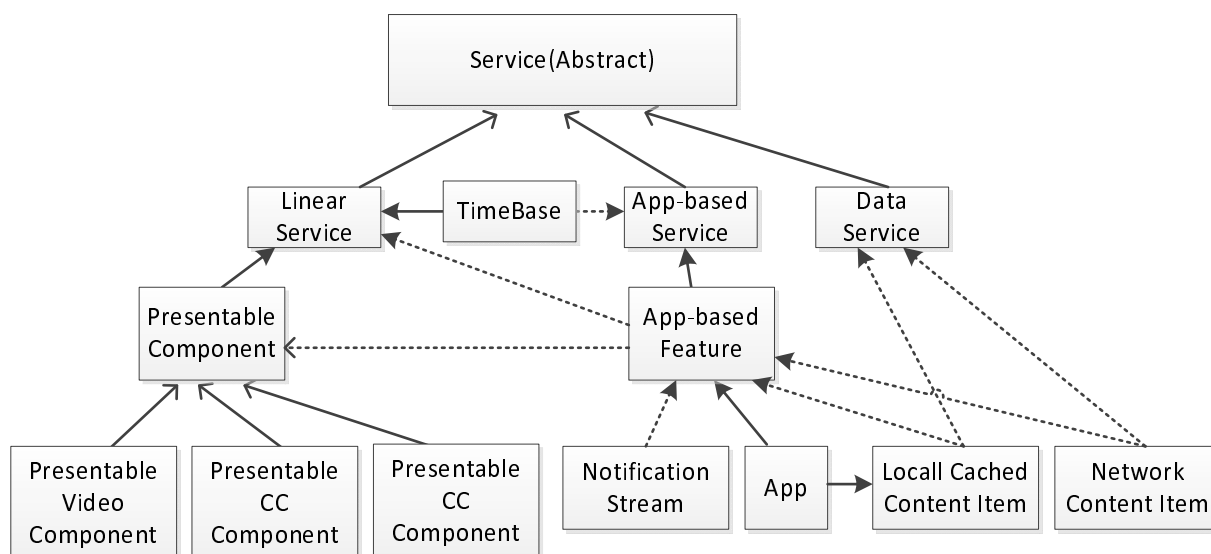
Service(Abstract)

Linear Service

TimeBase

App-based Service

Data Service

Presentable Component

App-based Feature

Presentable Video Component

Presentable CC Component

Presentable CC Component

Notification Stream

App

Locall Cached Content Item

Network Content Item